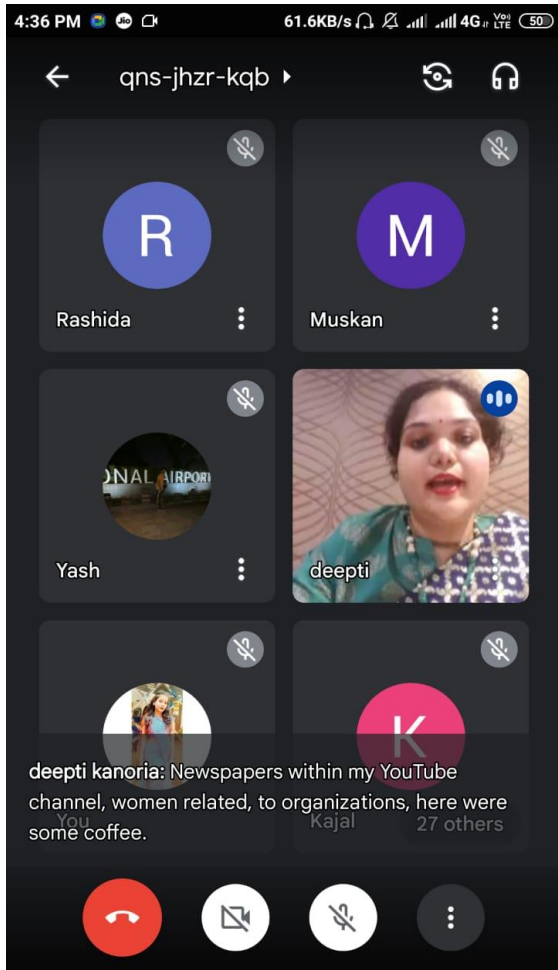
4:36 PM 61.6KB/s 4G 50

qns-jhzr-kqb

R
Rashida

M
Muskan

ONAL AIRPORT
Yash

deepti

K

deepti kanoria: Newspapers within my YouTube channel, women related, to organizations, here were some coffee.

You
Kajal
27 others